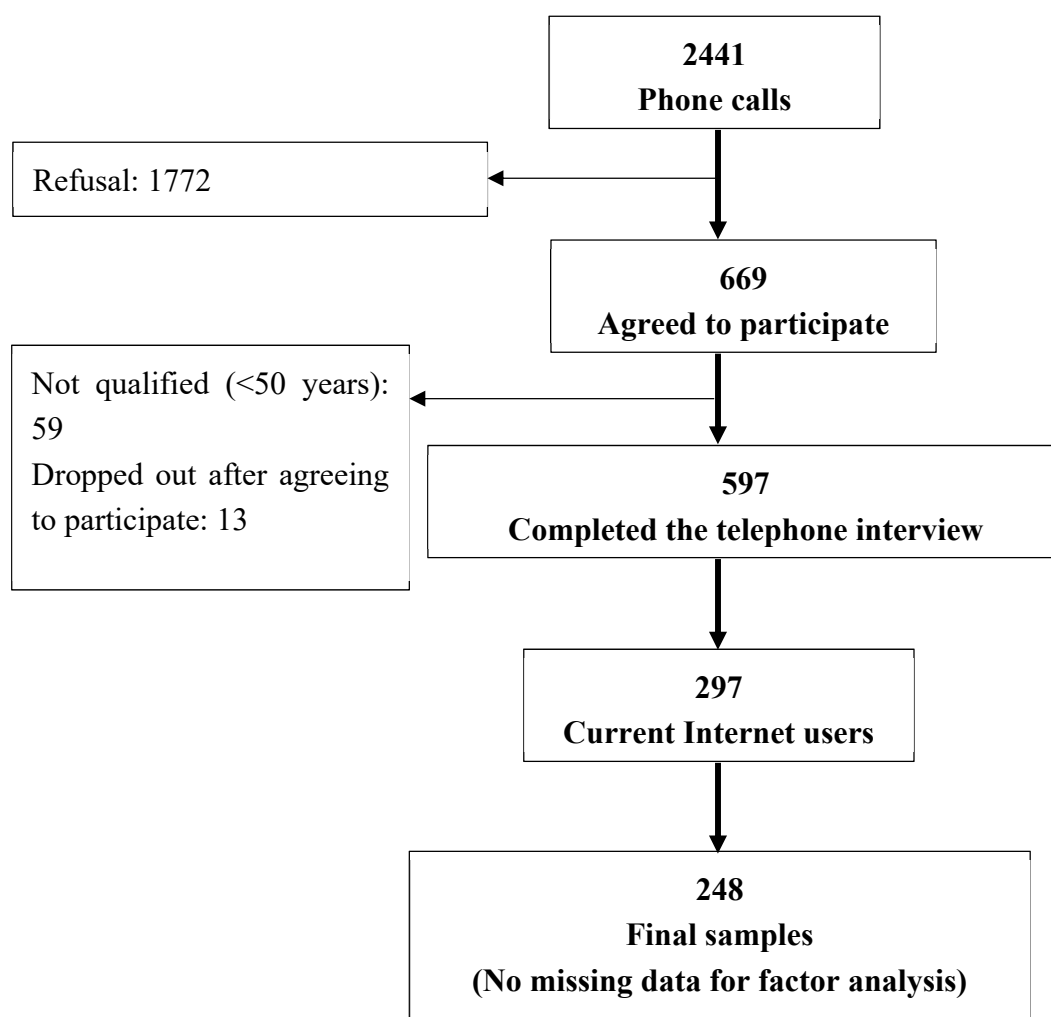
2441
Phone calls

Refusal: 1772

669
Agreed to participate

Not qualified (<50 years): 59
Dropped out after agreeing to participate: 13

597
Completed the telephone interview

297
Current Internet users

248
Final samples
(No missing data for factor analysis)